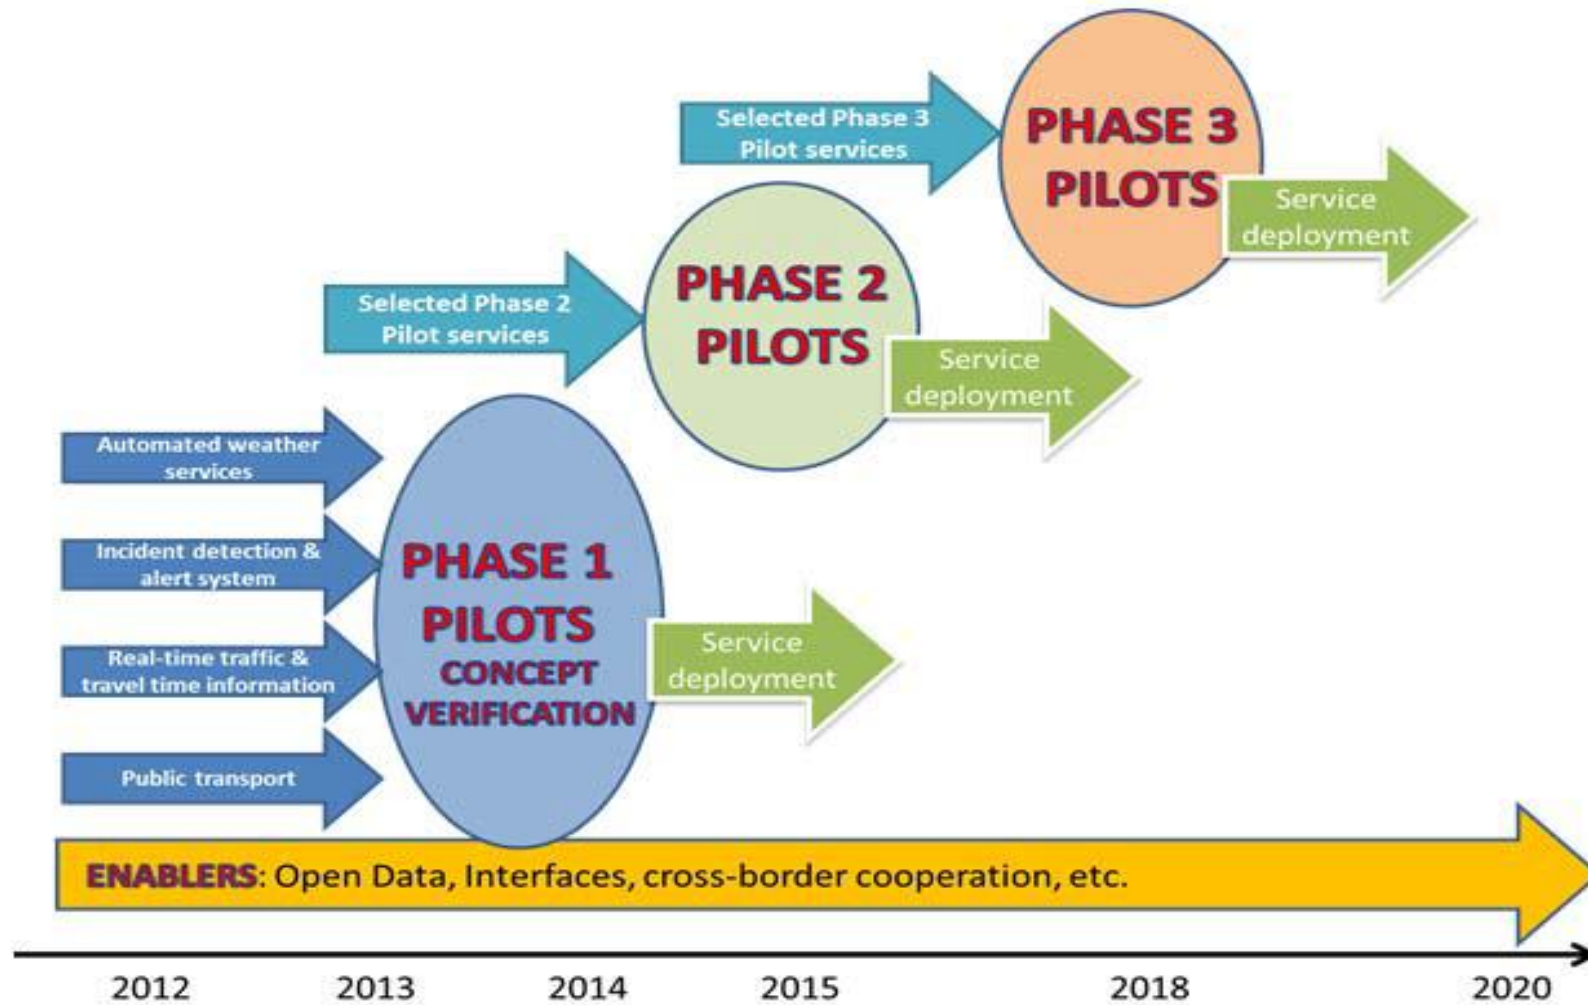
Selected Phase 3 Pilot services

PHASE 3 PILOTS

Service deployment

Selected Phase 2 Pilot services

PHASE 2 PILOTS

Service deployment

Automated weather services

Incident detection & alert system

Real-time traffic & travel time information

Public transport

PHASE 1 PILOTS CONCEPT VERIFICATION

Service deployment

ENABLERS: Open Data, Interfaces, cross-border cooperation, etc.

2012 2013 2014 2015 2018 2020